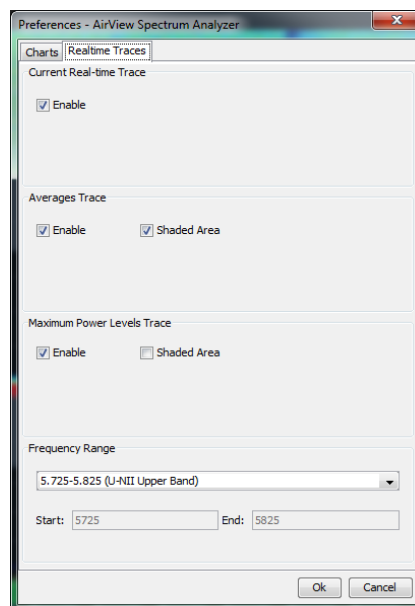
Preferences - AirView Spectrum Analyzer

Charts | Realtime Traces

Current Real-time Trace

Enable

Averages Trace

Enable

Shaded Area

Maximum Power Levels Trace

Enable

Shaded Area

Frequency Range

5.725-5.825 (U-NII Upper Band)

Start: 5725

End: 5825

Ok

Cancel